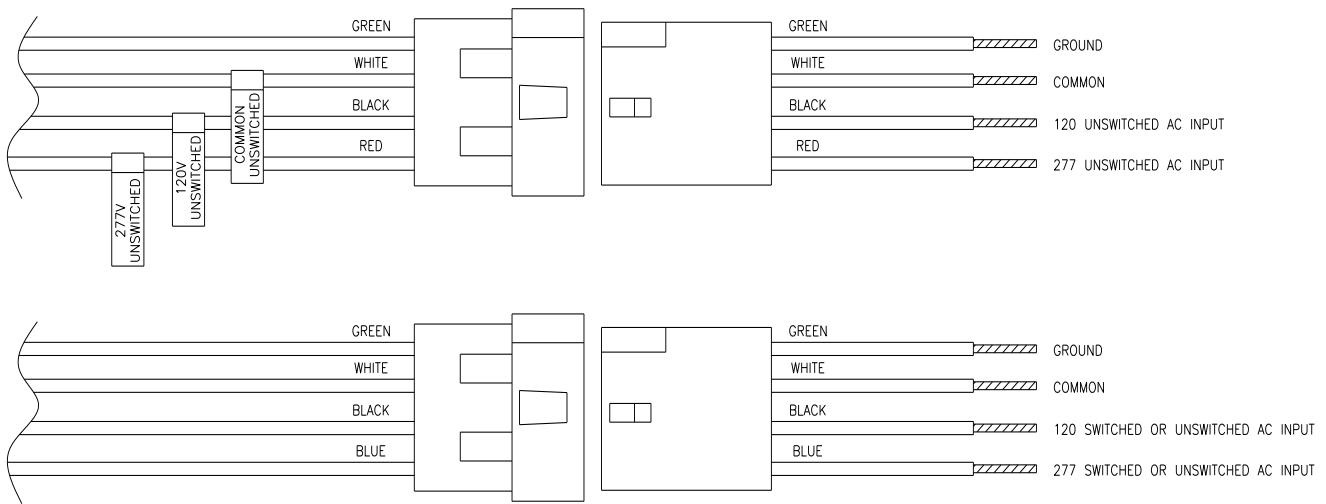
GREEN
WHITE
BLACK
RED
COMMON UNSWITCHED
120V UNSWITCHED
277V UNSWITCHED
GREEN
WHITE
BLACK
RED
GROUND
COMMON
120 UNSWITCHED AC INPUT
277 UNSWITCHED AC INPUT

GREEN
WHITE
BLACK
BLUE
GREEN
WHITE
BLACK
BLUE
GROUND
COMMON
120 SWITCHED OR UNSWITCHED AC INPUT
277 SWITCHED OR UNSWITCHED AC INPUT